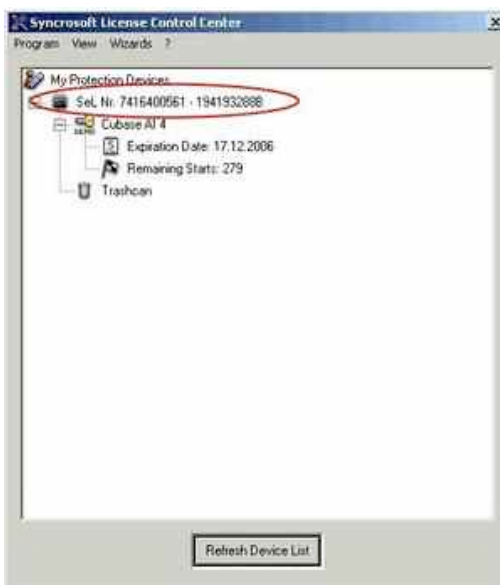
Syncrosoft License Control Center

Program View Wizards ?

My Protection Devices

Sel. Nr. 7416400561 - 1941932888

Cubase AI 4

Expiration Date: 17.12.2006

Remaining Starts: 279

Trashcan

Refresh Device List